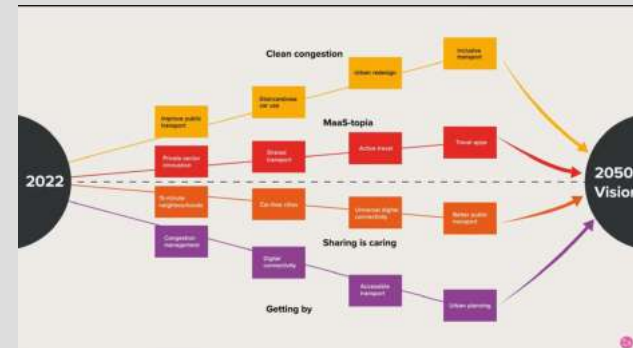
2022

Clean congestion

Improve public transport

Disincentivise car use

Urban redesign

Inclusive transport

MaaS-topia

Private sector innovation

Shared transport

Active travel

Travel apps

15-minute neighbourhoods

Car-free cities

Universal digital connectivity

Better public transport

Sharing is caring

Congestion management

Digital connectivity

Accessible transport

Urban planning

Getting by

2050 Vision